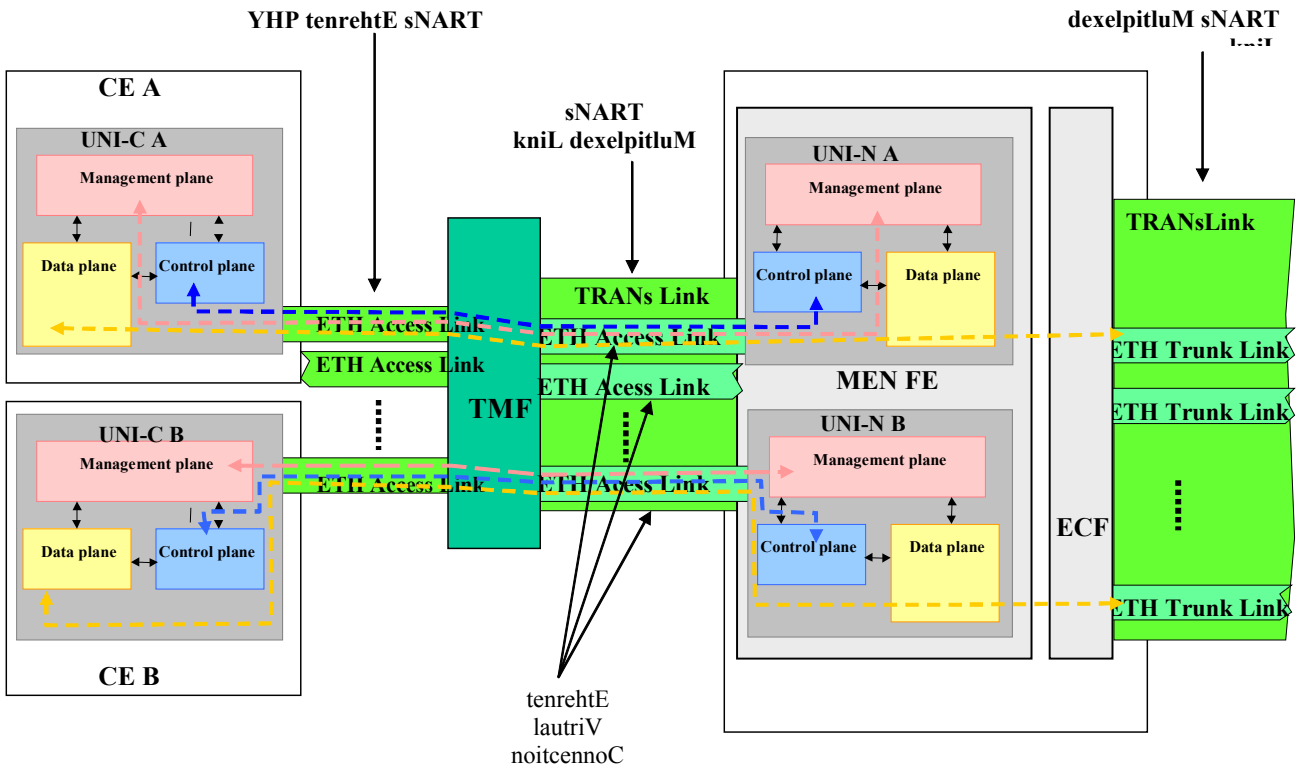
YHP tenrehtE sNART

dexelpitluM sNART kniL

CE A

UNI-C A

Management plane

Data plane

Control plane

sNART kniL dexelpitluM

UNI-N A

Management plane

Control plane

Data plane

TRANsLink

TRANs Link

ETH Access Link

ETH Access Link

ETH Access Link

ETH Acess Link

ETH Trunk Link

MEN FE

ETH Trunk Link

TMF

UNI-C B

Management plane

Data plane

Control plane

ETH Access Link

ETH Access Link

UNI-N B

Management plane

Control plane

Data plane

ECF

ETH Trunk Link

CE B

tenrehtE lautriV noitcennoC